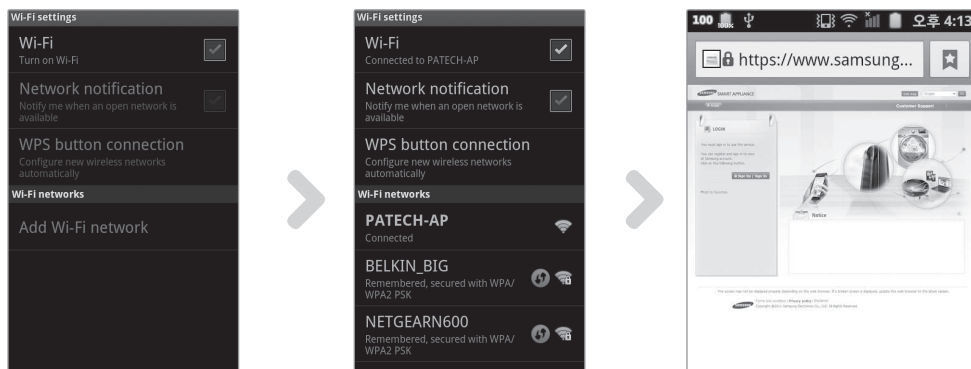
Wi-Fi settings
Wi-Fi
Turn on Wi-Fi
Network notification
Notify me when an open network is available
WPS button connection
Configure new wireless networks automatically
Wi-Fi networks
Add Wi-Fi network

Wi-Fi settings
Wi-Fi
Connected to PATECH-AP
Network notification
Notify me when an open network is available
WPS button connection
Configure new wireless networks automatically
Wi-Fi networks
PATECH-AP
Connected
BELKIN_BIG
Remembered, secured with WPA/ WPA2 PSK
NETGEARN600
Remembered, secured with WPA/ WPA2 PSK

100 오후 4:13
https://www.samsung...
SAMSUNG SMART APPLIANCE
Customer Support
LOGIN
Notice
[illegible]